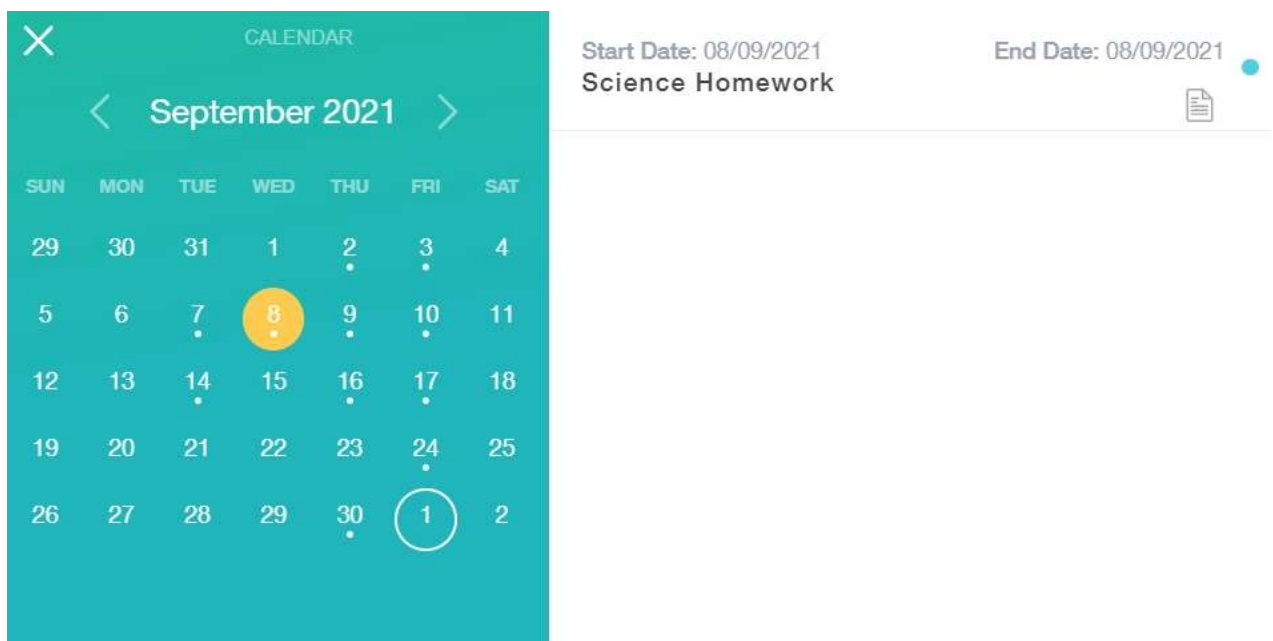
CALENDAR

September 2021

| SUN | MON | TUE | WED | THU | FRI | SAT |
|---|---|---|---|---|---|---|
| 29 | 30 | 31 | 1 | 2 | 3 | 4 |
| 5 | 6 | 7 | 8 | 9 | 10 | 11 |
| 12 | 13 | 14 | 15 | 16 | 17 | 18 |
| 19 | 20 | 21 | 22 | 23 | 24 | 25 |
| 26 | 27 | 28 | 29 | 30 | 1 | 2 |

Start Date: 08/09/2021
Science Homework

End Date: 08/09/2021